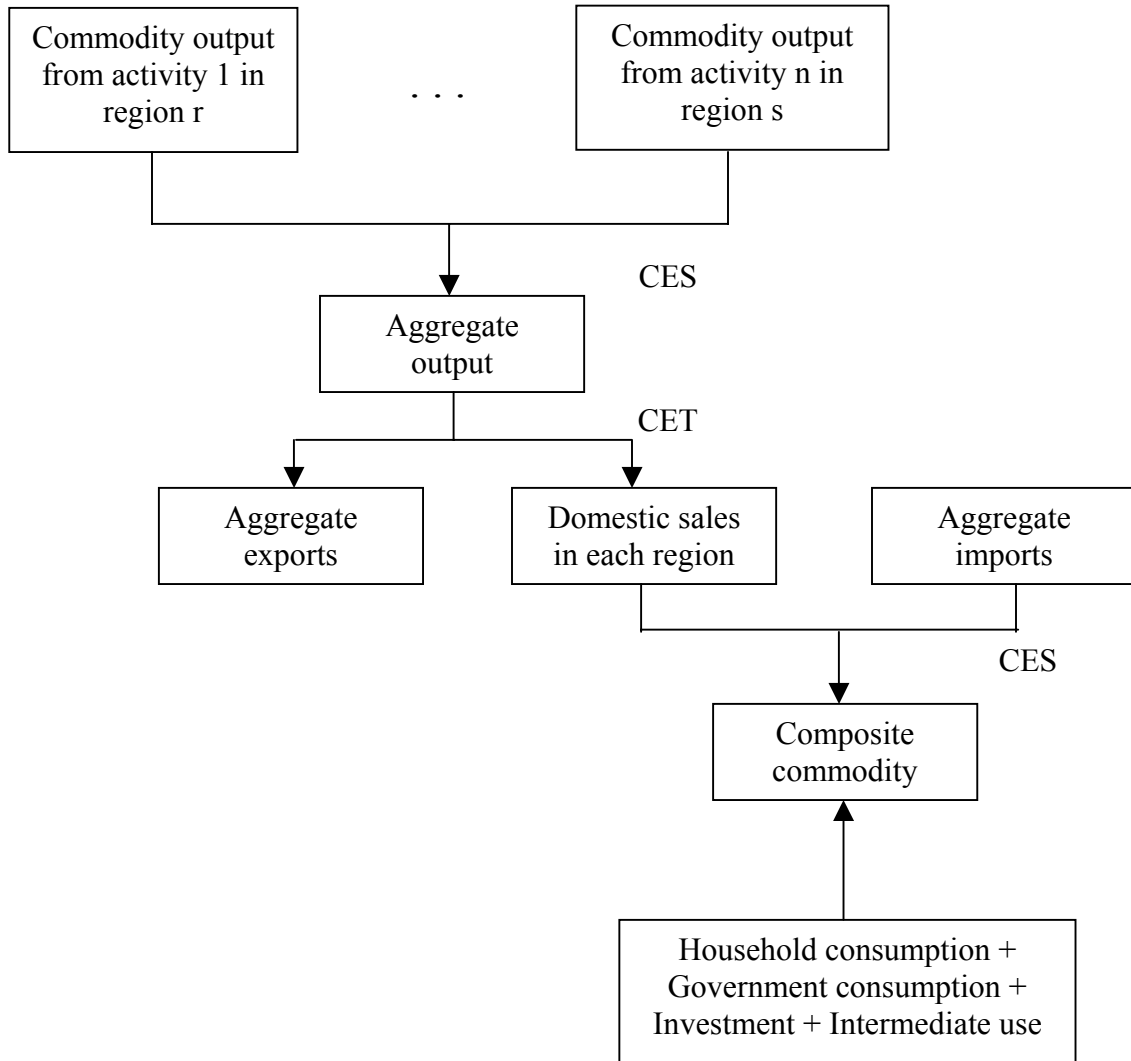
Commodity output from activity 1 in region r

. . .

Commodity output from activity n in region s

CES

Aggregate output

CET

Aggregate exports

Domestic sales in each region

Aggregate imports

CES

Composite commodity

Household consumption + Government consumption + Investment + Intermediate use